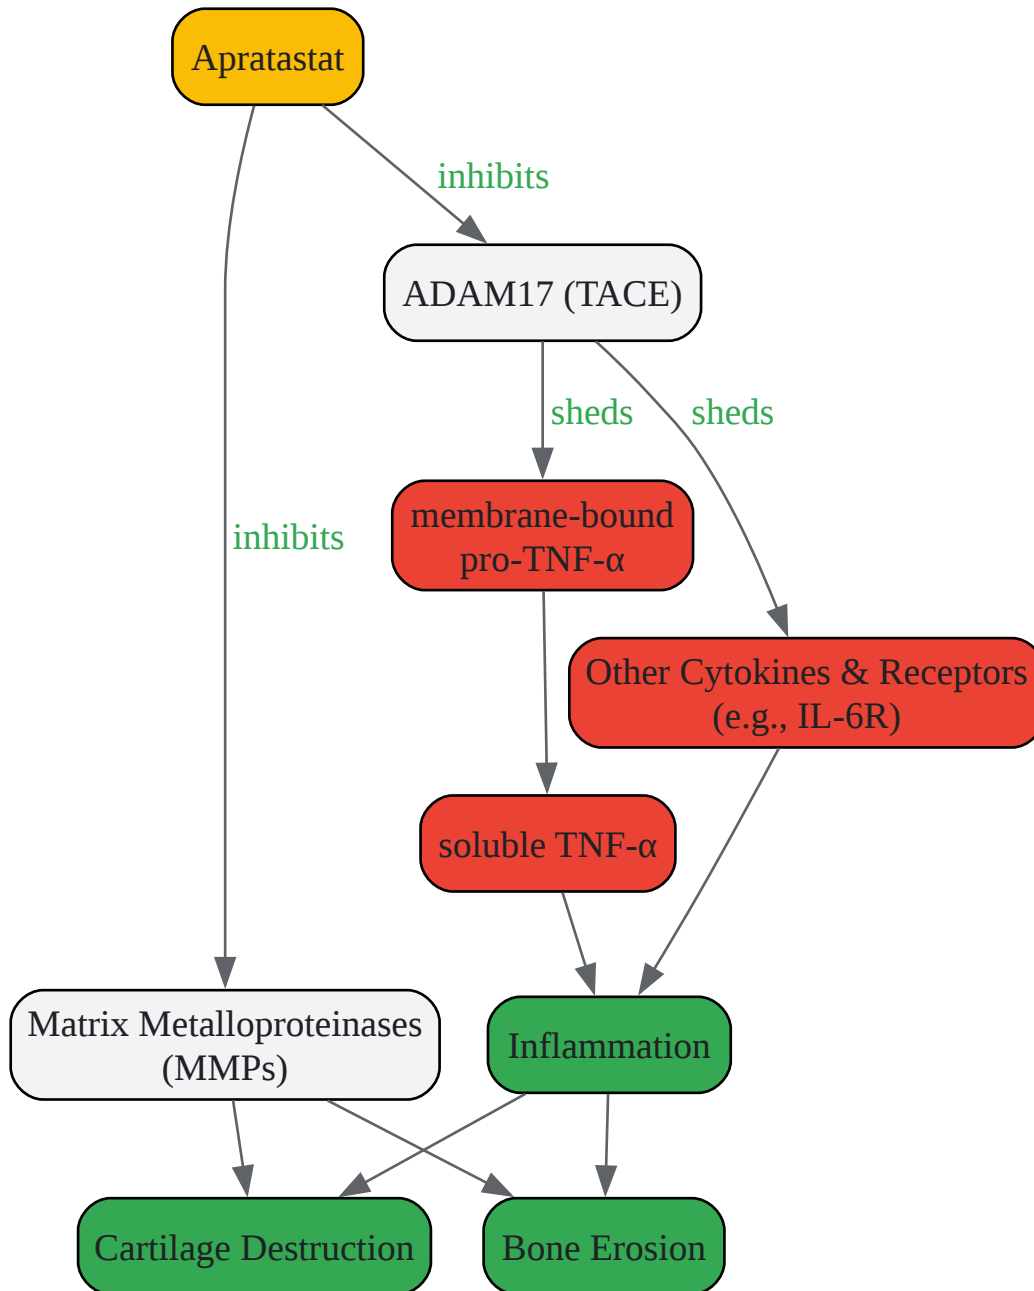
Apratastat

inhibits

ADAM17 (TACE)

sheds

sheds

inhibits

membrane-bound pro-TNF-α

Other Cytokines & Receptors (e.g., IL-6R)

soluble TNF-α

Matrix Metalloproteinases (MMPs)

Inflammation

Cartilage Destruction

Bone Erosion